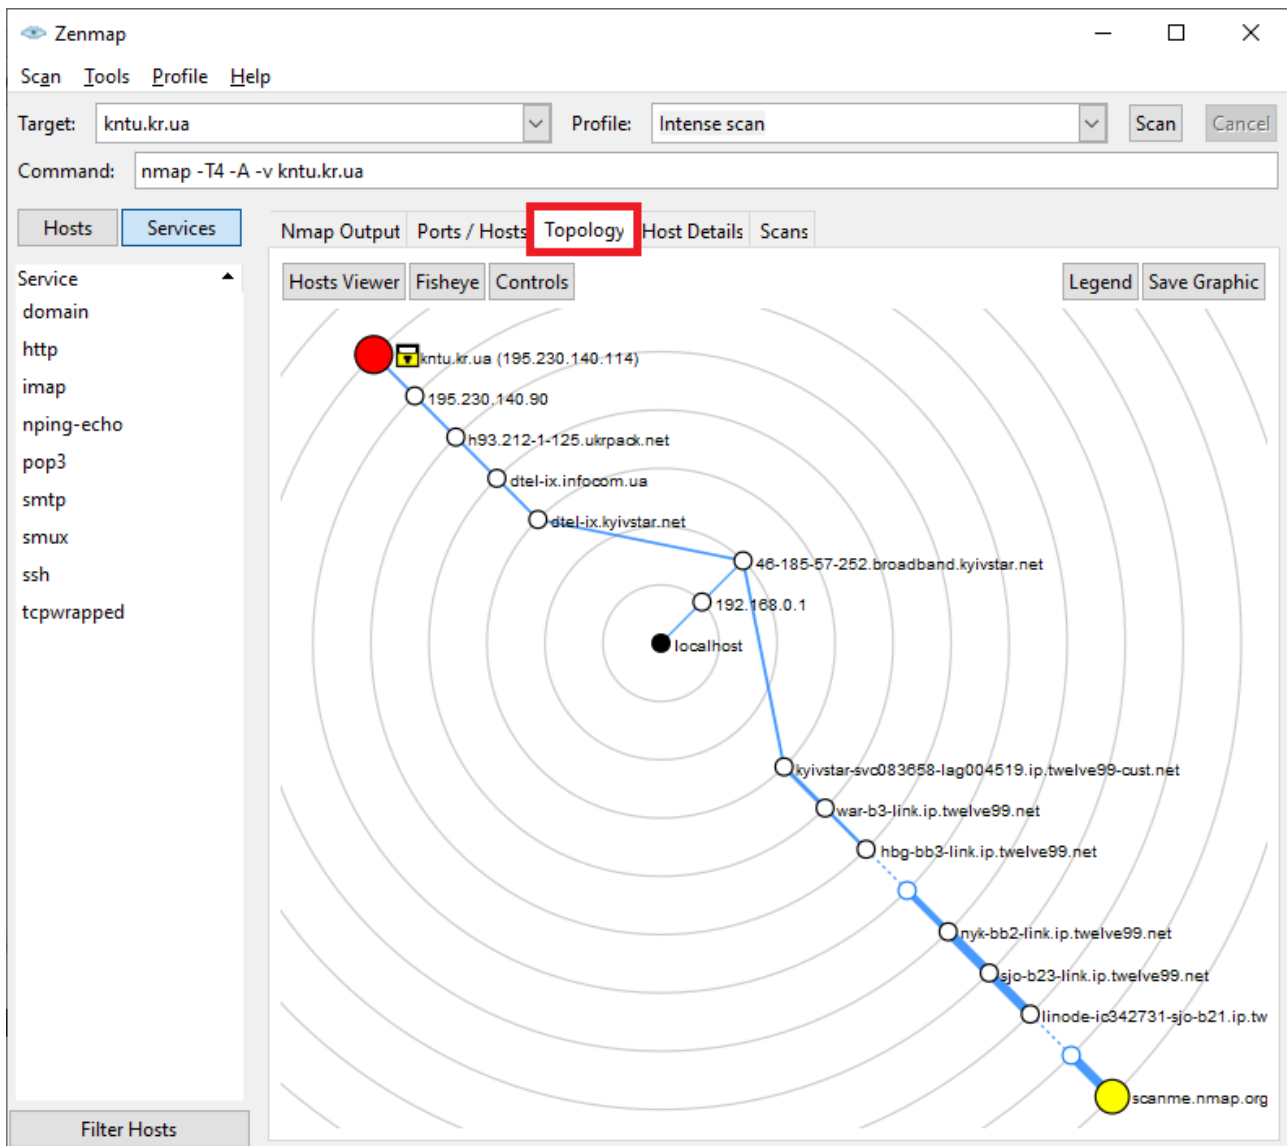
Zenmap

Scan Tools Profile Help

Target: kntu.kr.ua

Profile: Intense scan

Scan Cancel

Command: nmap -T4 -A -v kntu.kr.ua

Hosts Services

Service
domain
http
imap
nping-echo
pop3
smtp
smux
ssh
tcpwrapped

Filter Hosts

Nmap Output Ports / Hosts Topology Host Details Scans

Hosts Viewer Fisheye Controls

Legend Save Graphic

kntu.kr.ua (195.230.140.114)
195.230.140.90
h93.212-1-125.ukrpack.net
dtel-ix.infocom.ua
dtel-ix.kyivstar.net
46-185-57-252.broadband.kyivstar.net
192.168.0.1
localhost
kyivstar-svc083658-lag004519.ip.twelve99-cust.net
war-b3-link.ip.twelve99.net
hbg-bb3-link.ip.twelve99.net
nyk-bb2-link.ip.twelve99.net
sjo-b23-link.ip.twelve99.net
linode-ic342731-sjo-b21.ip.tw
scanme.nmap.org